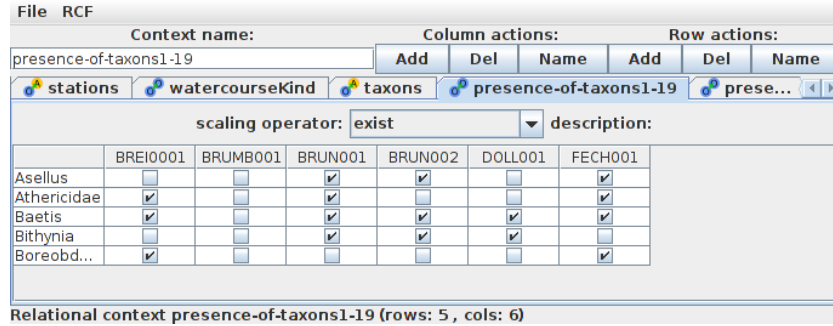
File RCF

Context name: presence-of-taxons1-19

Column actions: Add Del Name

Row actions: Add Del Name

stations watercourseKind taxons presence-of-taxons1-19 prese...

scaling operator: exist description:

| | BREI0001 | BRUMB001 | BRUN001 | BRUN002 | DOLL001 | FECH001 |
|---|---|---|---|---|---|---|
| Asellus | ☐ | ☐ | ☑ | ☑ | ☐ | ☑ |
| Athericidae | ☑ | ☐ | ☑ | ☐ | ☐ | ☑ |
| Baetis | ☑ | ☐ | ☑ | ☑ | ☑ | ☑ |
| Bithynia | ☐ | ☐ | ☑ | ☑ | ☑ | ☐ |
| Boreobd... | ☑ | ☐ | ☐ | ☐ | ☐ | ☑ |

Relational context presence-of-taxons1-19 (rows: 5 , cols: 6)